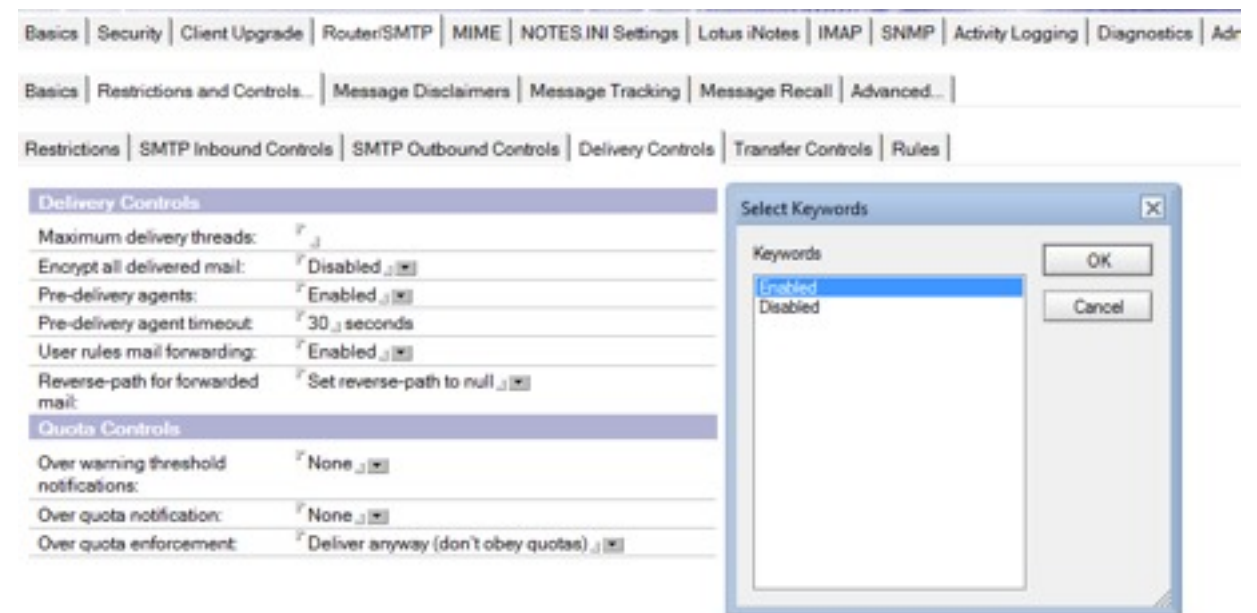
Basics | Security | Client Upgrade | Router/SMTP | MIME | NOTES.INI Settings | Lotus iNotes | IMAP | SNMP | Activity Logging | Diagnostics | Adr

Basics | Restrictions and Controls... | Message Disclaimers | Message Tracking | Message Recall | Advanced... |

Restrictions | SMTP Inbound Controls | SMTP Outbound Controls | Delivery Controls | Transfer Controls | Rules |

| Delivery Controls | |
|---|---|
| Maximum delivery threads: | |
| Encrypt all delivered mail: | Disabled |
| Pre-delivery agents: | Enabled |
| Pre-delivery agent timeout: | 30 seconds |
| User rules mail forwarding: | Enabled |
| Reverse-path for forwarded mail: | Set reverse-path to null |
| **Quota Controls** | |
| Over warning threshold notifications: | None |
| Over quota notification: | None |
| Over quota enforcement: | Deliver anyway (don't obey quotas) |

Select Keywords

Keywords

Enabled
Disabled

OK

Cancel